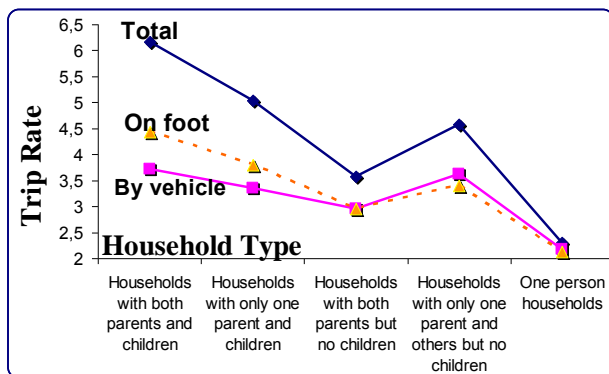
Trip Rate

6,5
6
5,5
5
4,5
4
3,5
3
2,5
2

Total

On foot

By vehicle

Household Type

Households with both parents and children

Households with only one parent and children

Households with both parents but no children

Households with only one parent and others but no children

One person households